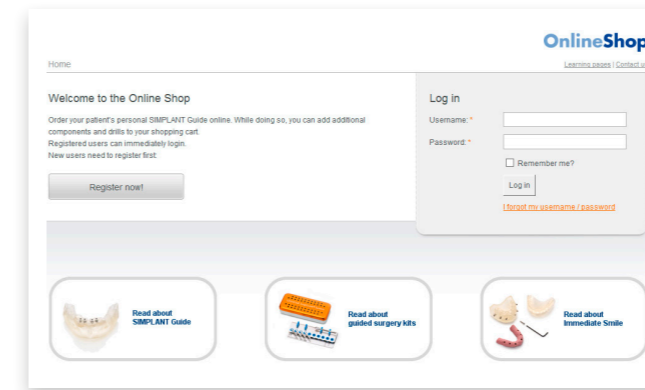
OnlineShop

Home

Learning pages | Contact u

Welcome to the Online Shop

Order your patient's personal SIMPLANT Guide online. While doing so, you can add additional components and drills to your shopping cart.
Registered users can immediately login.
New users need to register first.

Register now!

Log in

Username: *

Password: *

Remember me?

Log in

I forgot my username / password

Read about SIMPLANT Guide

Read about guided surgery kits

Read about Immediate Smile